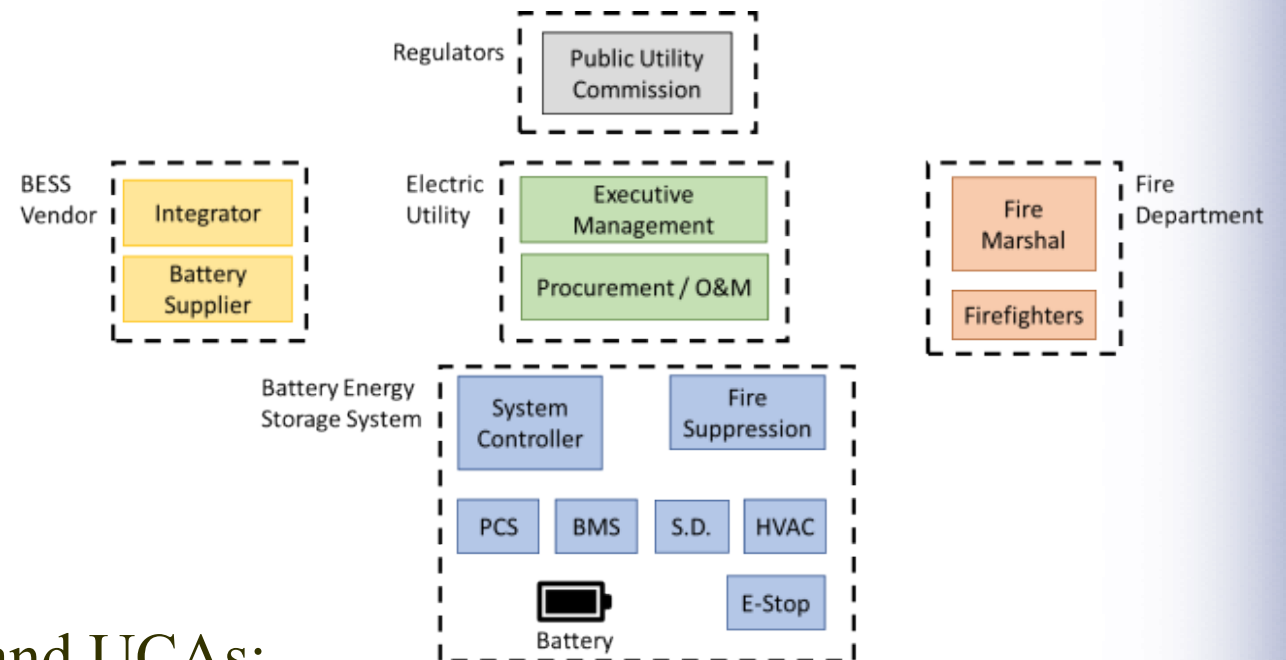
Regulators

Public Utility Commission

BESS Vendor

Integrator

Battery Supplier

Electric Utility

Executive Management

Procurement / O&M

Fire Marshal

Firefighters

Fire Department

Battery Energy Storage System

System Controller

Fire Suppression

PCS

BMS

S.D.

HVAC

Battery

E-Stop

and UCAs: